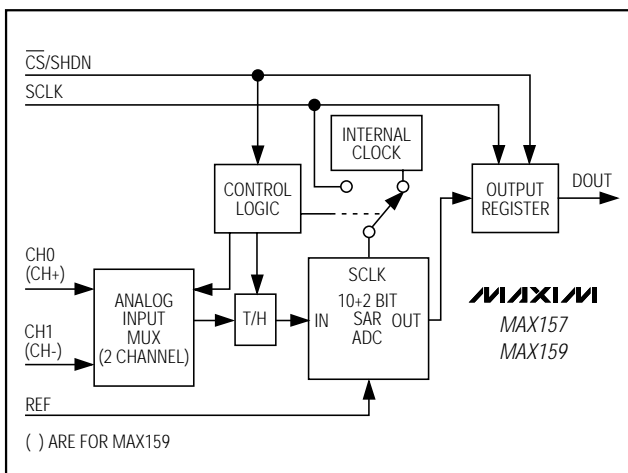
$\overline{CS}$/SHDN
SCLK
INTERNAL CLOCK
CONTROL LOGIC
OUTPUT REGISTER
DOUT
CH0 (CH+)
ANALOG INPUT MUX (2 CHANNEL)
T/H
SCLK
IN
10+2 BIT SAR ADC
OUT
CH1 (CH-)
MAXIM
MAX157
MAX159
REF
( ) ARE FOR MAX159